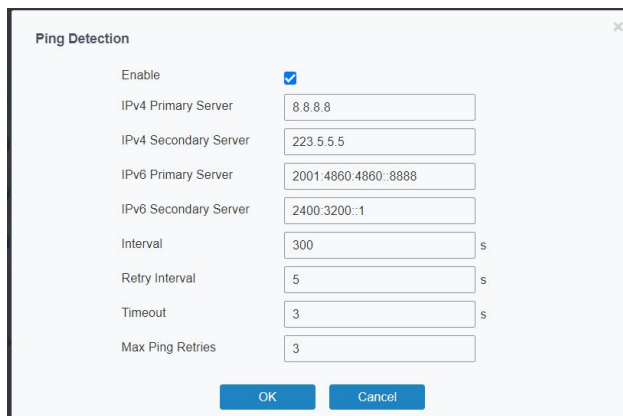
Ping Detection

×

Enable

IPv4 Primary Server 8.8.8.8

IPv4 Secondary Server 223.5.5.5

IPv6 Primary Server 2001:4860:4860::8888

IPv6 Secondary Server 2400:3200::1

Interval 300 s

Retry Interval 5 s

Timeout 3 s

Max Ping Retries 3

OK Cancel